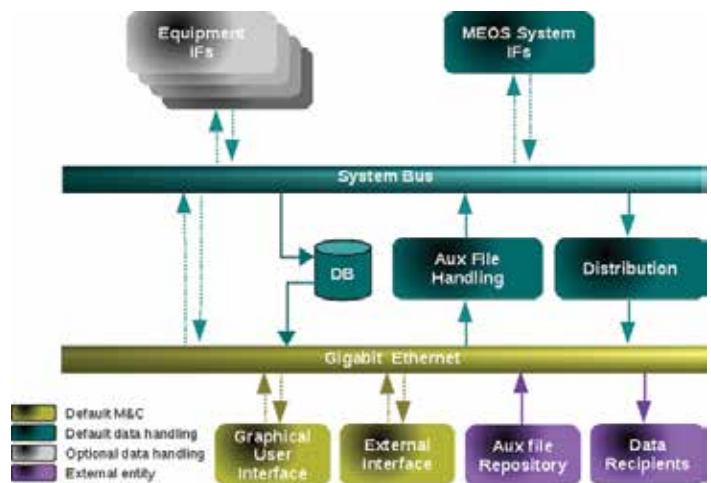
Equipment IFs

MEOS System IFs

System Bus

DB

Aux File Handling

Distribution

Gigabit Ethernet

Default M&C
Default data handling
Optional data handling
External entity

Graphical User Interface

External Interface

Aux file Repository

Data Recipients